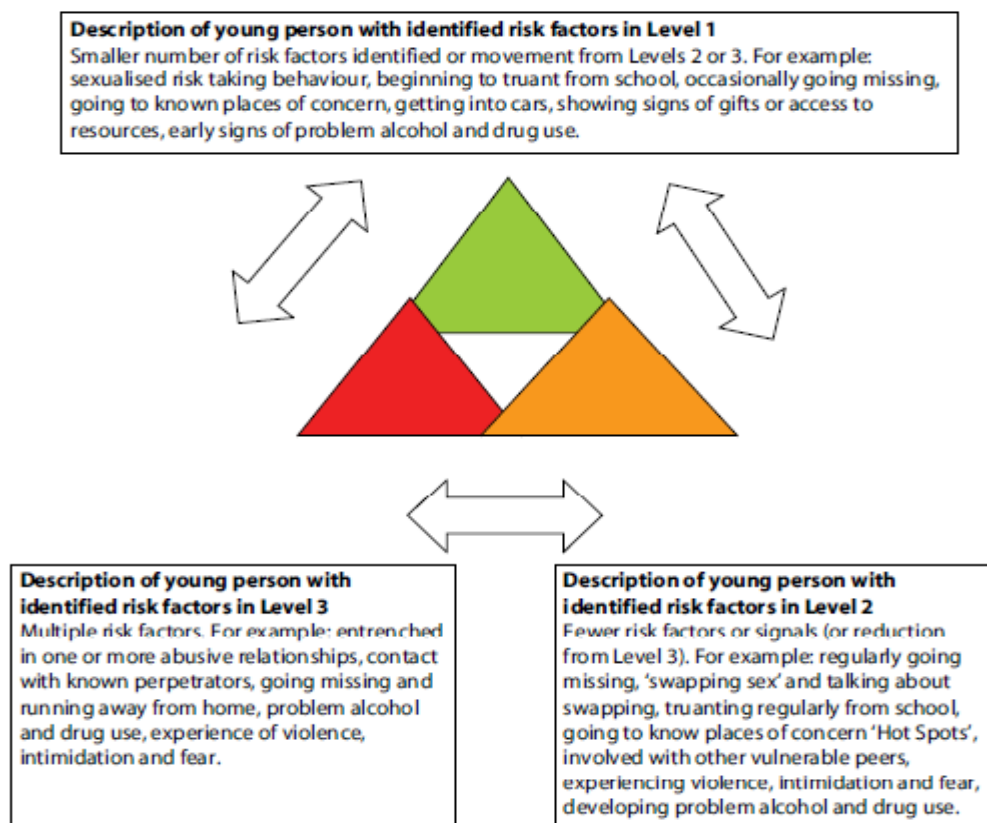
**Description of young person with identified risk factors in Level 1**
Smaller number of risk factors identified or movement from Levels 2 or 3. For example: sexualised risk taking behaviour, beginning to truant from school, occasionally going missing, going to known places of concern, getting into cars, showing signs of gifts or access to resources, early signs of problem alcohol and drug use.

**Description of young person with identified risk factors in Level 3**
Multiple risk factors. For example: entrenched in one or more abusive relationships, contact with known perpetrators, going missing and running away from home, problem alcohol and drug use, experience of violence, intimidation and fear.

**Description of young person with identified risk factors in Level 2**
Fewer risk factors or signals (or reduction from Level 3). For example: regularly going missing, 'swapping sex' and talking about swapping, truanting regularly from school, going to know places of concern 'Hot Spots', involved with other vulnerable peers, experiencing violence, intimidation and fear, developing problem alcohol and drug use.